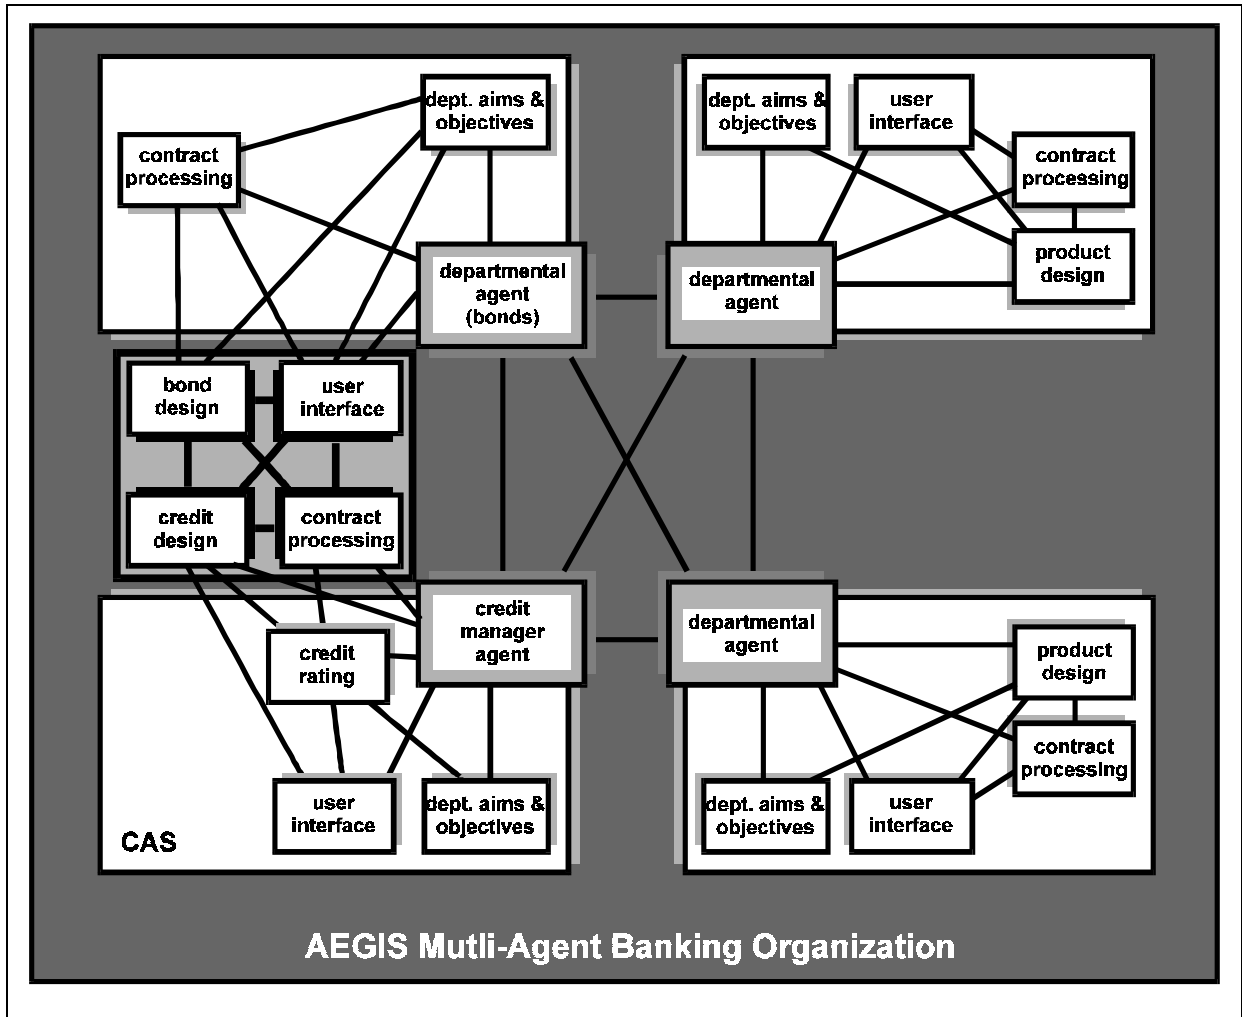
contract processing

dept. aims & objectives

departmental agent (bonds)

dept. aims & objectives

user interface

contract processing

product design

departmental agent

bond design

user interface

credit design

contract processing

credit manager agent

credit rating

user interface

dept. aims & objectives

CAS

departmental agent

product design

contract processing

dept. aims & objectives

user interface

AEGIS Mutli-Agent Banking Organization